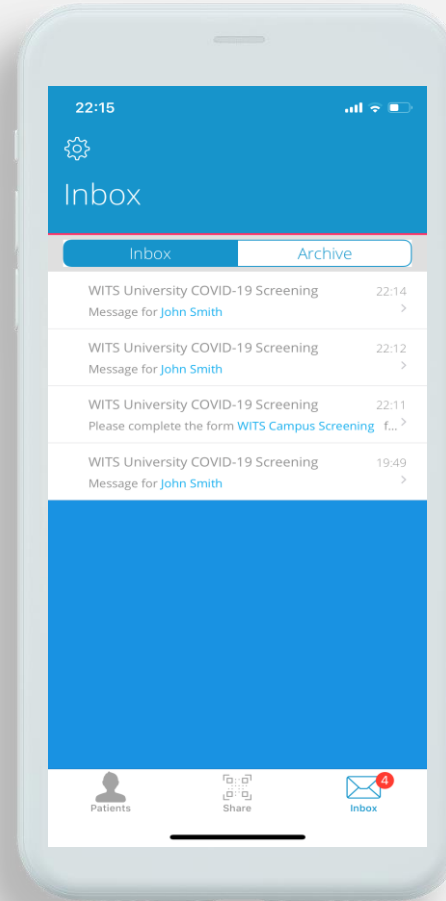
22:15

Inbox

Inbox | Archive

WITS University COVID-19 Screening 22:14
Message for John Smith

WITS University COVID-19 Screening 22:12
Message for John Smith

WITS University COVID-19 Screening 22:11
Please complete the form WITS Campus Screening f...

WITS University COVID-19 Screening 19:49
Message for John Smith

Patients Share 4 Inbox